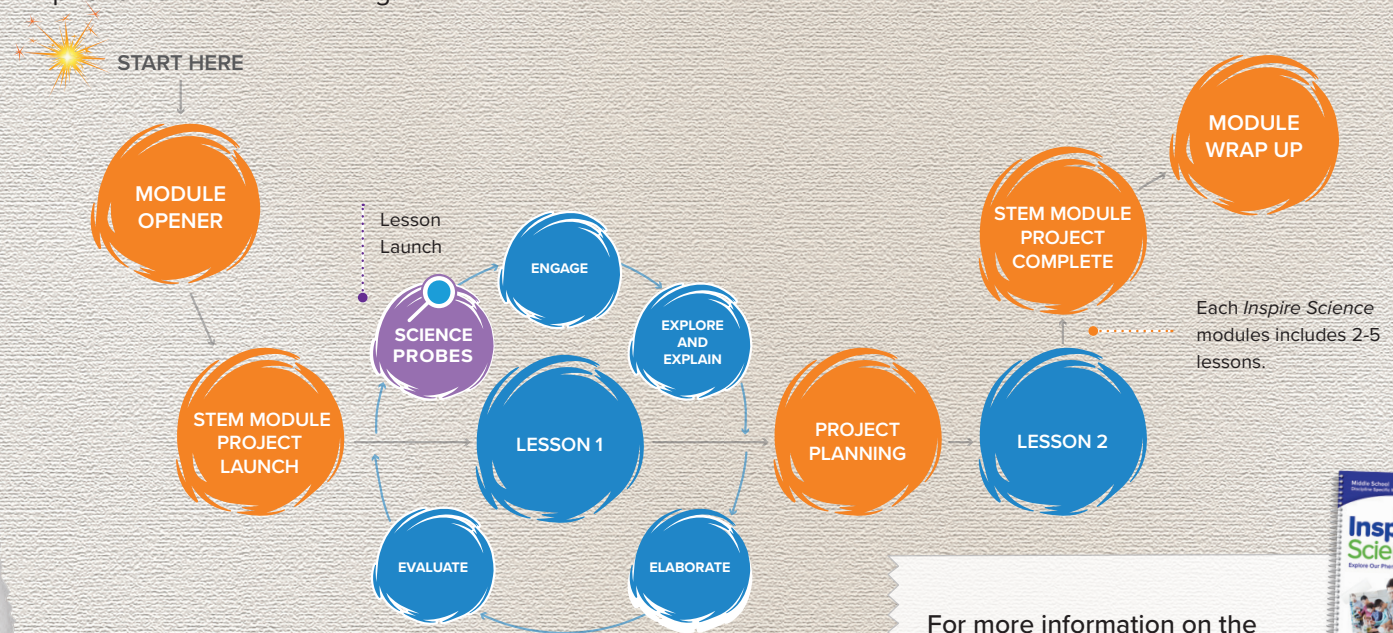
START HERE

MODULE OPENER

STEM MODULE PROJECT LAUNCH

Lesson Launch

SCIENCE PROBES

ENGAGE

EXPLORE AND EXPLAIN

LESSON 1

ELABORATE

EVALUATE

PROJECT PLANNING

LESSON 2

STEM MODULE PROJECT COMPLETE

MODULE WRAP UP

Each *Inspire Science* modules includes 2-5 lessons.

Middle School

Insp Scie

Explore Our Phe

For more information on the